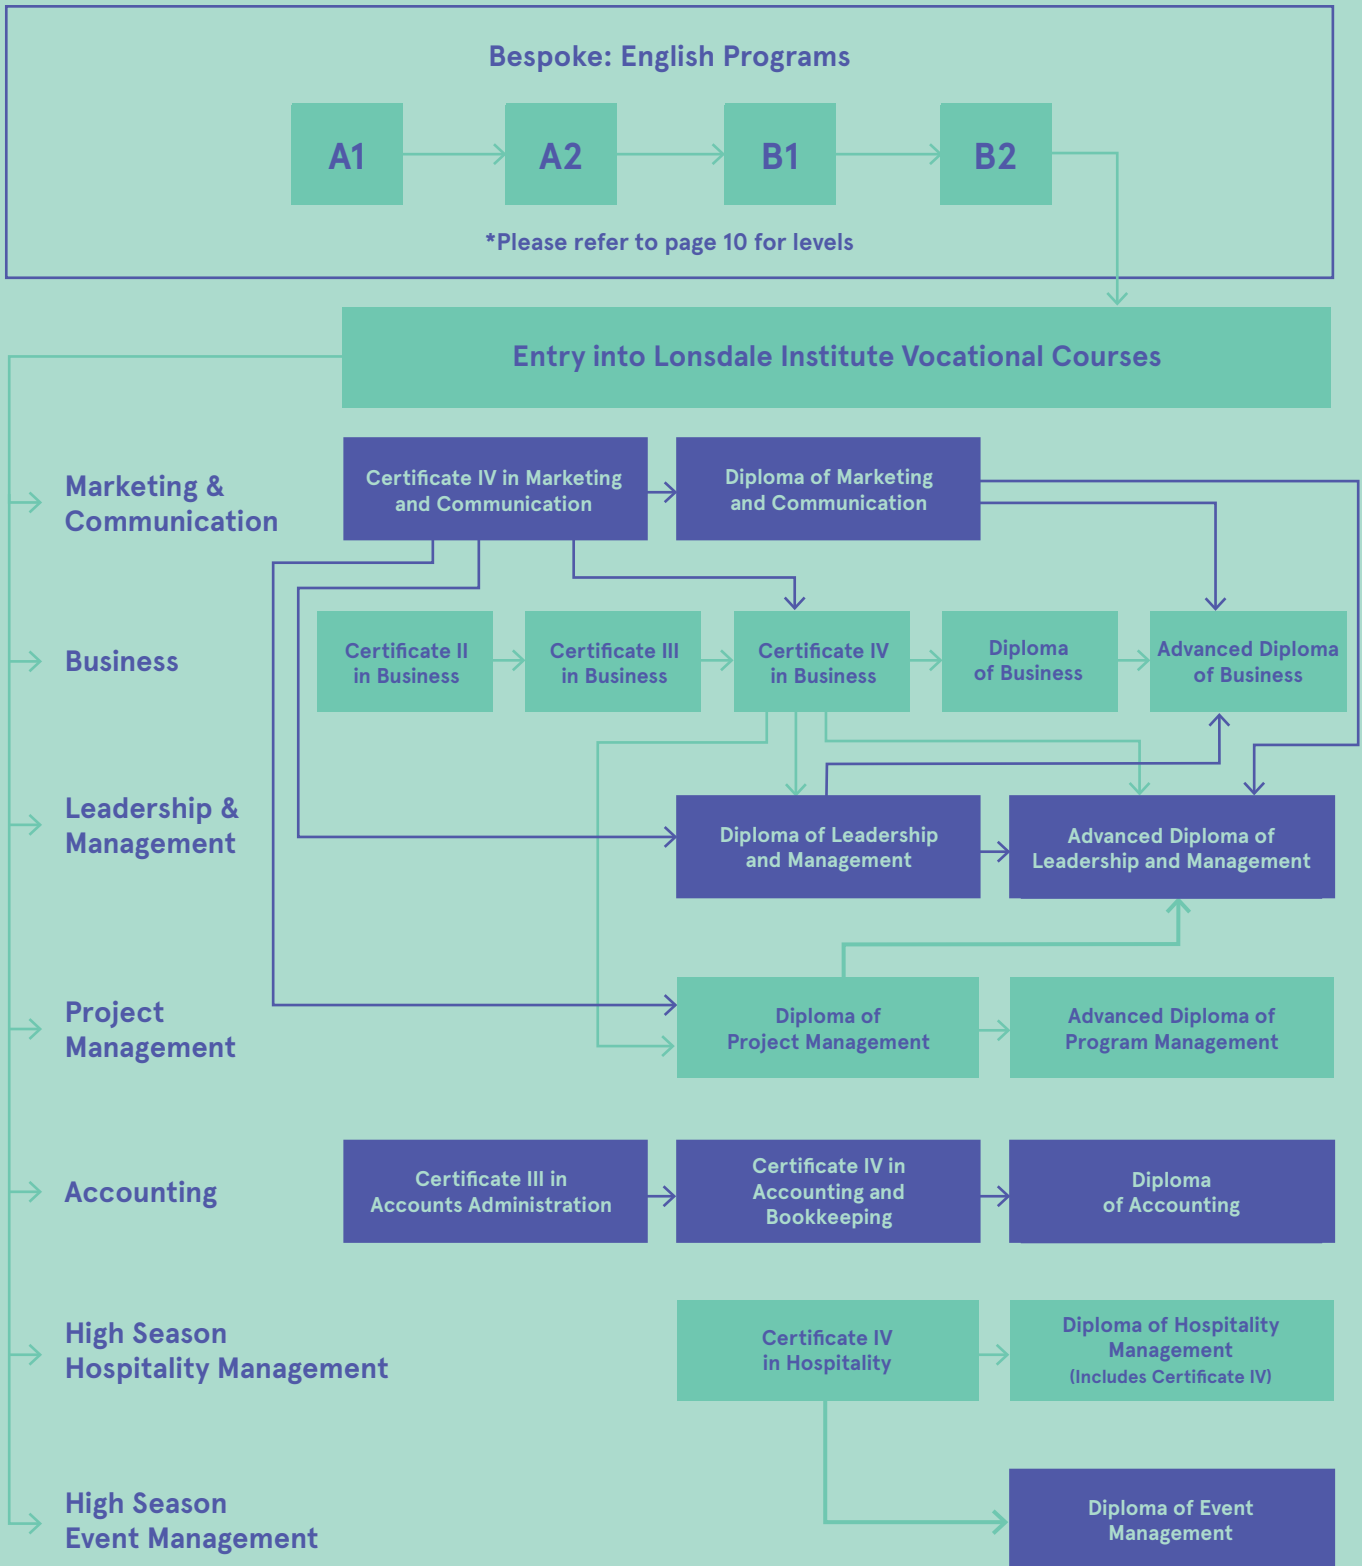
Bespoke: English Programs

A1

A2

B1

B2

*Please refer to page 10 for levels

Entry into Lonsdale Institute Vocational Courses

Marketing & Communication

Certificate IV in Marketing and Communication

Diploma of Marketing and Communication

Business

Certificate II in Business

Certificate III in Business

Certificate IV in Business

Diploma of Business

Advanced Diploma of Business

Leadership & Management

Diploma of Leadership and Management

Advanced Diploma of Leadership and Management

Project Management

Diploma of Project Management

Advanced Diploma of Program Management

Accounting

Certificate III in Accounts Administration

Certificate IV in Accounting and Bookkeeping

Diploma of Accounting

High Season Hospitality Management

Certificate IV in Hospitality

Diploma of Hospitality Management (Includes Certificate IV)

High Season Event Management

Diploma of Event Management